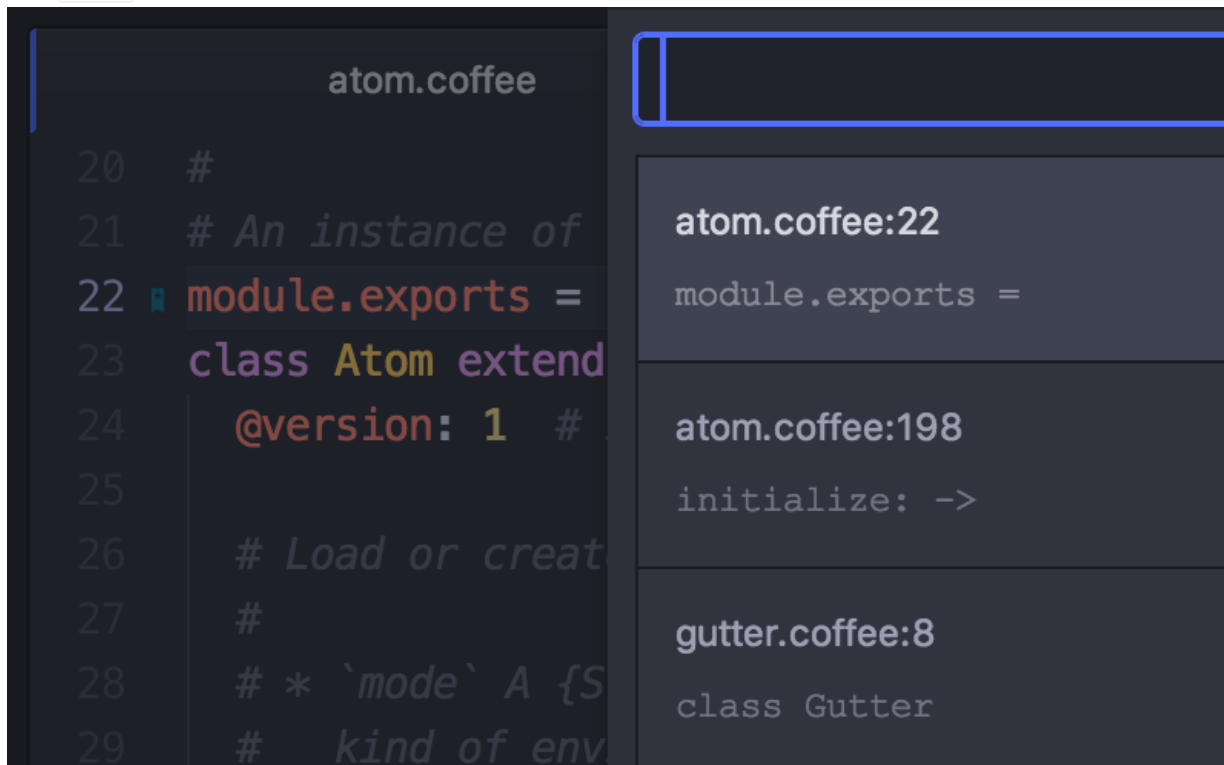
atom.coffee

20 #
21 # An instance of
22 module.exports =
23 class Atom extend
24 @version: 1 # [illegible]
25
26 # Load or creat
27 #
28 # * `mode` A {S
29 # kind of env

atom.coffee:22
module.exports =

atom.coffee:198
initialize: ->

gutter.coffee:8
class Gutter